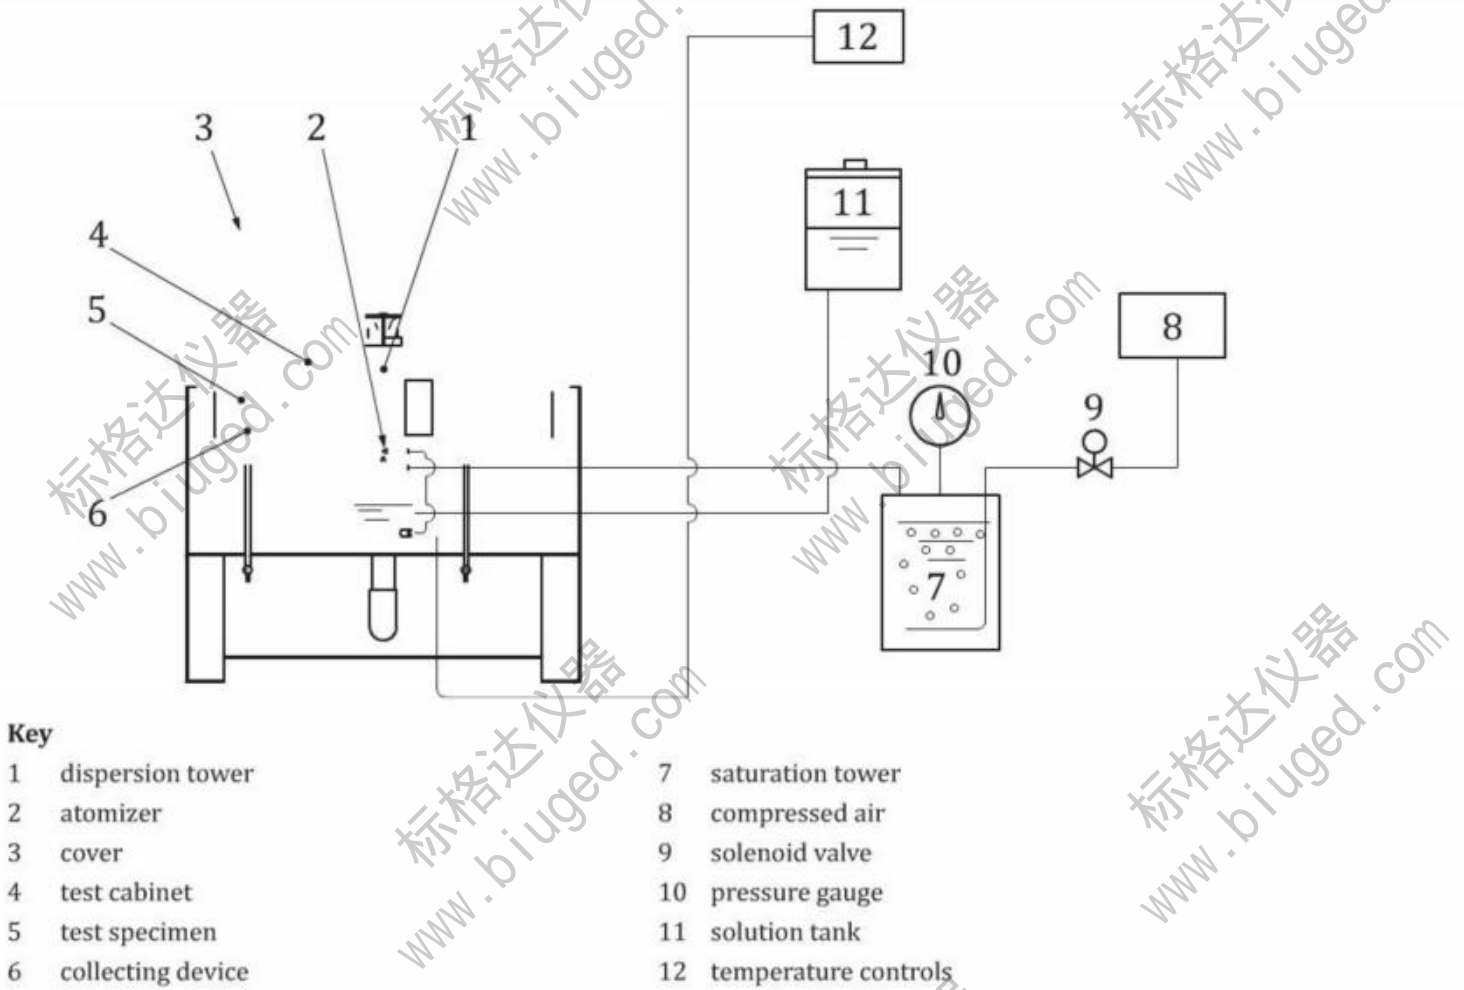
12

3 2 1

11

4

5

8

10

9

6

7

Key

1 dispersion tower
2 atomizer
3 cover
4 test cabinet
5 test specimen
6 collecting device

7 saturation tower
8 compressed air
9 solenoid valve
10 pressure gauge
11 solution tank
12 temperature controls

标格达仪器 www.biuged.com